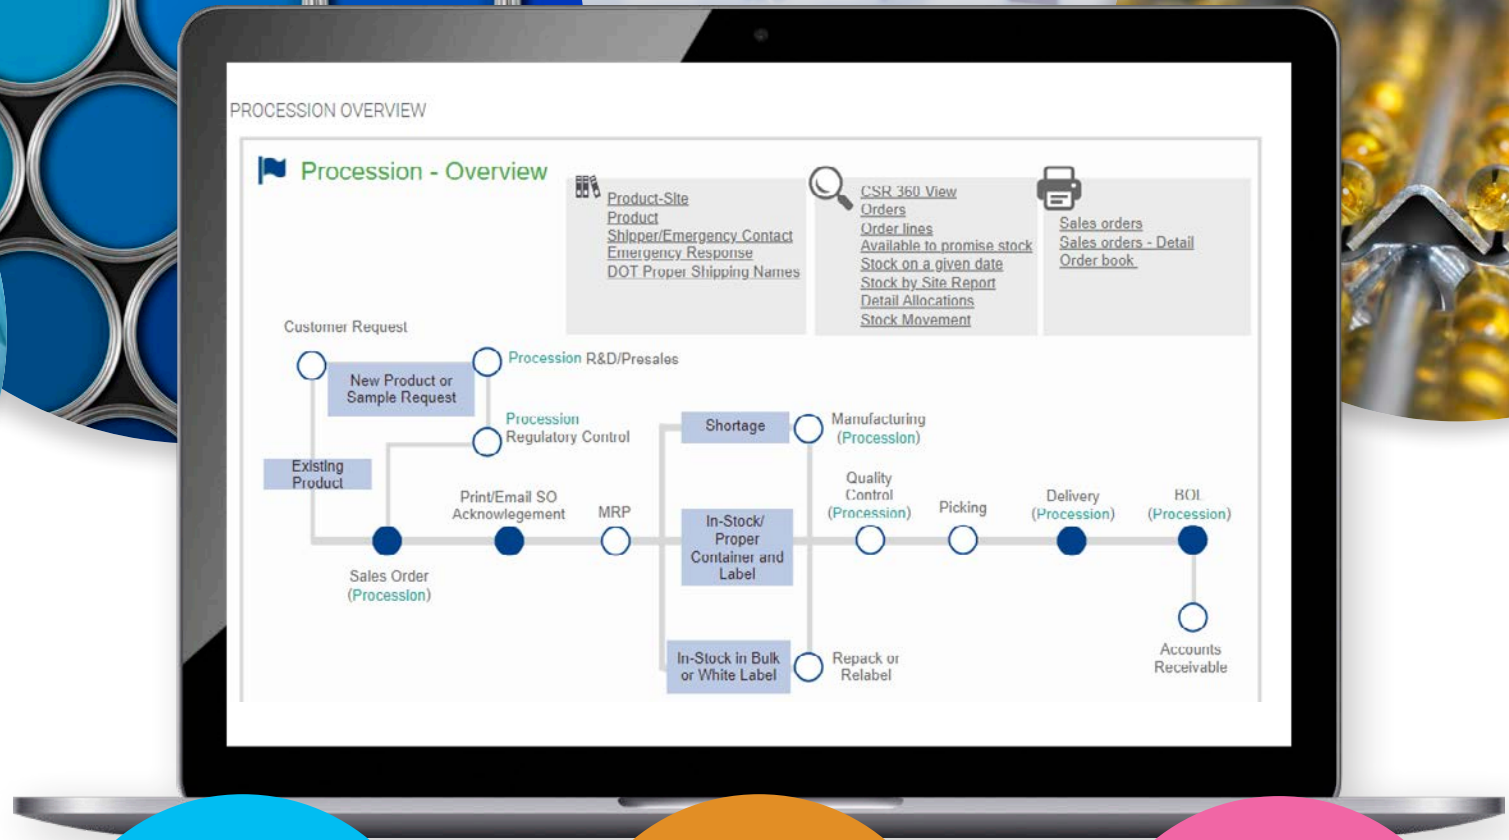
PROCESSION OVERVIEW

Procession - Overview

Product-Site
Product
Shipper/Emergency Contact
Emergency Response
DOT Proper Shipping Names

CSR 360 View
Orders
Order lines
Available to promise stock
Stock on a given date
Stock by Site Report
Detail Allocations
Stock Movement

Sales orders
Sales orders - Detail
Order book

Customer Request

New Product or Sample Request

Procession R&D/Presales

Procession Regulatory Control

Existing Product

Shortage

Manufacturing (Procession)

Print/Email SO Acknowlegement

MRP

In-Stock/ Proper Container and Label

Quality Control (Procession)

Picking

Delivery (Procession)

BOL (Procession)

Sales Order (Procession)

In-Stock in Bulk or White Label

Repack or Relabel

Accounts Receivable